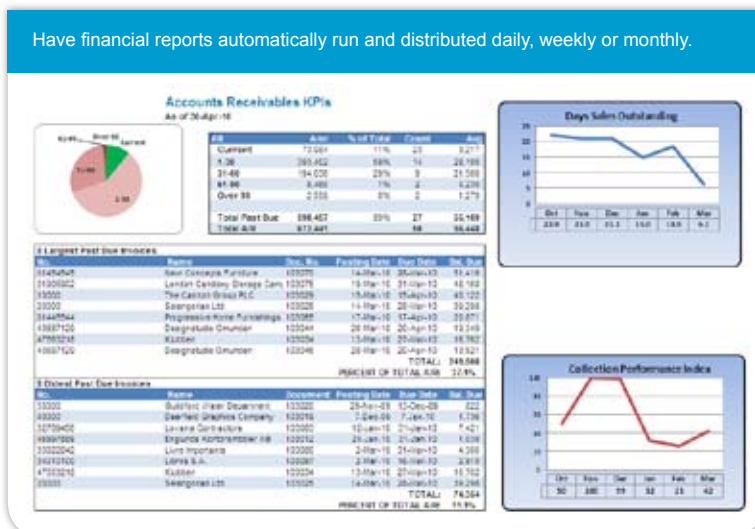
Have financial reports automatically run and distributed daily, weekly or monthly.

Accounts Receivables KPIs
As of 30-Apr-10

| A/R | Amt | % of Total | Count | Avg |
|---|---|---|---|---|
| Current | 73,984 | 11% | 23 | 3,217 |
| 1-30 | 393,402 | 58% | 14 | 28,100 |
| 31-60 | 194,036 | 29% | 9 | 21,560 |
| 61-90 | 8,480 | 1% | 2 | 4,240 |
| Over 90 | 2,558 | 0% | 2 | 1,279 |
| Total Past Due | 598,457 | 89% | 27 | 22,165 |
| Total A/R | 672,441 | | 50 | 13,449 |

Days Sales Outstanding

| Oct | Nov | Dec | Jan | Feb | Mar |
|---|---|---|---|---|---|
| 23.0 | 21.0 | 21.1 | 15.0 | 18.0 | 6.1 |

5 Largest Past Due Invoices

| No. | Name | Doc. No. | Posting Date | Due Date | Bal. Due |
|---|---|---|---|---|---|
| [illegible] | New Concepts Furniture | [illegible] | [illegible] | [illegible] | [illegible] |
| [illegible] | London Candoxy Storage Com | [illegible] | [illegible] | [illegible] | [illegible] |
| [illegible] | The Cannon Group PLC | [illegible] | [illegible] | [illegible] | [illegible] |
| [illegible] | Selangorian Ltd | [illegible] | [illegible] | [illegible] | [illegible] |
| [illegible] | Progressive Home Furnishings | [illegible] | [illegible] | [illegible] | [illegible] |
| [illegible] | Designstudio Gmunden | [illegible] | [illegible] | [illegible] | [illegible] |
| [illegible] | Klubben | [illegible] | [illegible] | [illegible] | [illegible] |
| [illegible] | Designstudio Gmunden | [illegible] | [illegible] | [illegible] | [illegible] |
| | | | | TOTAL: | 249,566 |
| | | | PERCENT OF TOTAL A/R | | 37.1% |

5 Oldest Past Due Invoices

| No. | Name | Document | Posting Date | Due Date | Bal. Due |
|---|---|---|---|---|---|
| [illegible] | Guildford Water Department | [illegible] | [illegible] | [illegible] | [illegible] |
| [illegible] | Deerfield Graphics Company | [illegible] | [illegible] | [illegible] | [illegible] |
| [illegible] | Lovaria Contractors | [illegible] | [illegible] | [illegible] | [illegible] |
| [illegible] | Englunds Kontorsmöbler AB | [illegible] | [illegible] | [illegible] | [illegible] |
| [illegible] | Livro Importants | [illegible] | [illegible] | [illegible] | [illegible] |
| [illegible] | Lönna S.A. | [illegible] | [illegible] | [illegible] | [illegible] |
| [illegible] | Klubben | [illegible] | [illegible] | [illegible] | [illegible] |
| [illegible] | Selangorian Ltd | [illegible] | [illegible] | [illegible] | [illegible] |
| | | | | TOTAL: | 74,564 |
| | | | PERCENT OF TOTAL A/R | | 11.1% |

Collection Performance Index

| Oct | Nov | Dec | Jan | Feb | Mar |
|---|---|---|---|---|---|
| 50 | 100 | 99 | 32 | 25 | 42 |